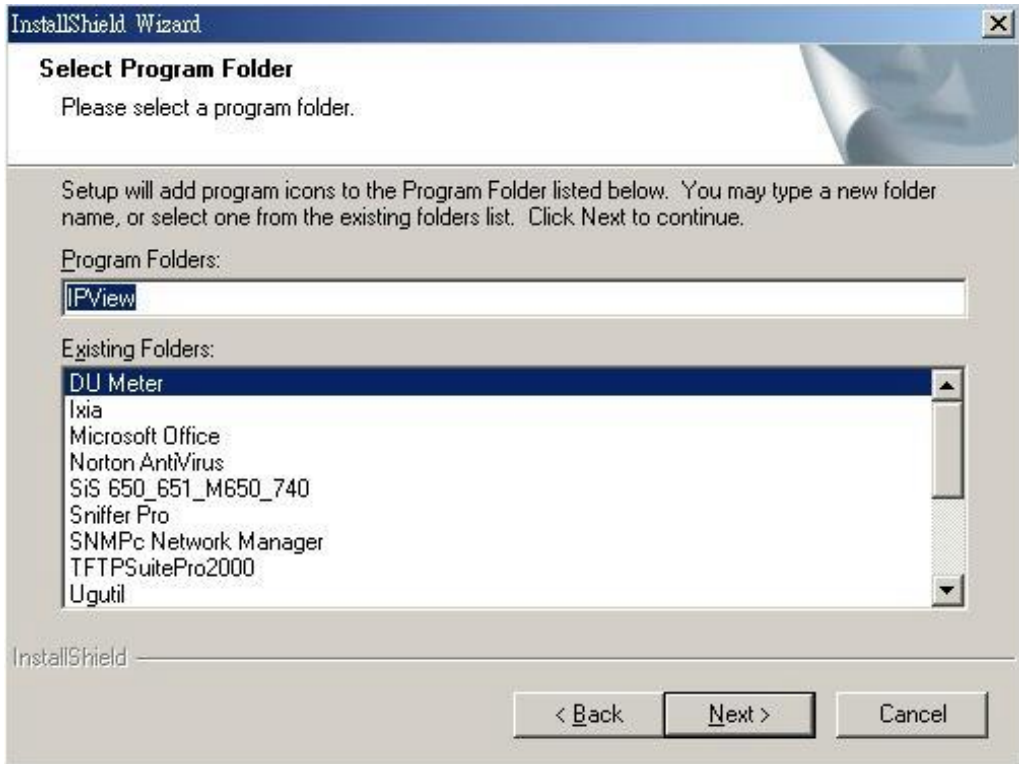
InstallShield Wizard

Select Program Folder
Please select a program folder.

Setup will add program icons to the Program Folder listed below. You may type a new folder name, or select one from the existing folders list. Click Next to continue.

Program Folders:
IPView

Existing Folders:
DU Meter
Ixia
Microsoft Office
Norton AntiVirus
SiS 650_651_M650_740
Sniffer Pro
SNMPc Network Manager
TFTPSuitePro2000
Ugutil

InstallShield

< Back
Next >
Cancel